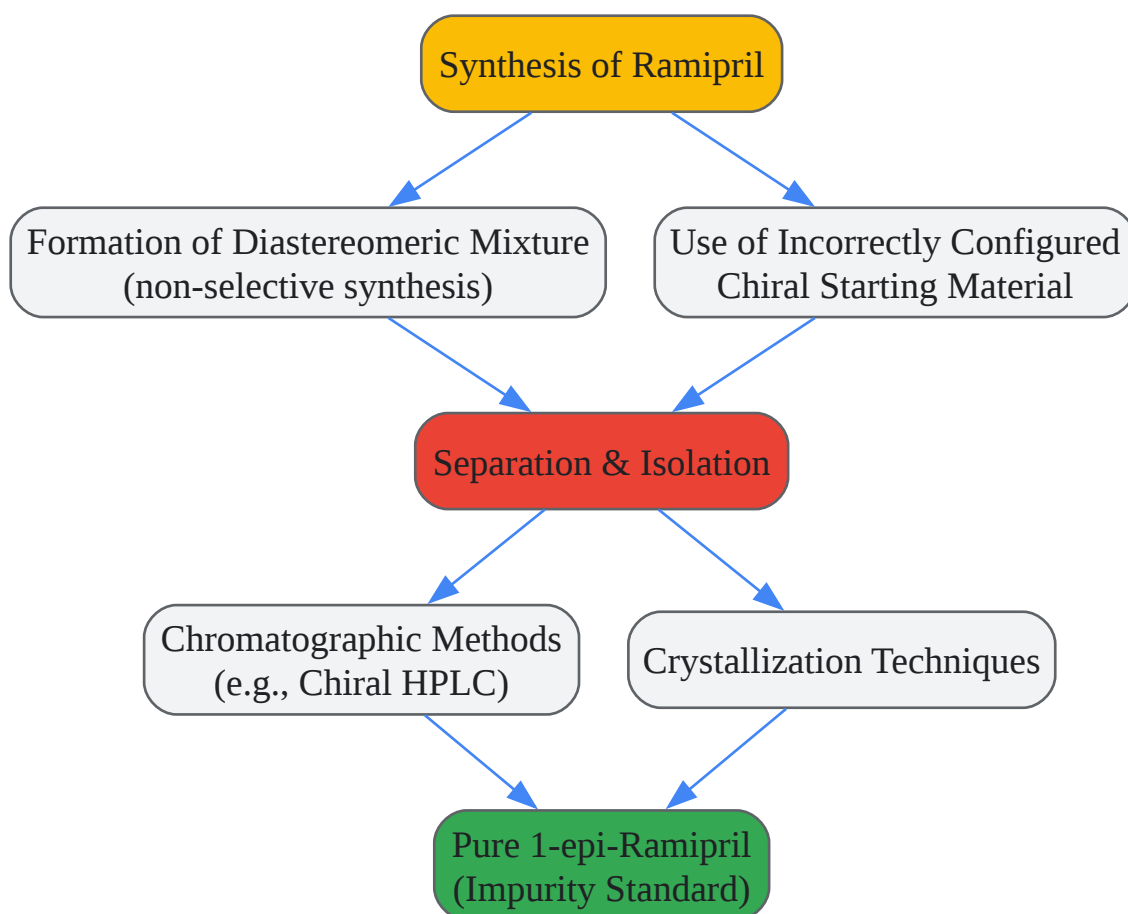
Synthesis of Ramipril

Formation of Diastereomeric Mixture (non-selective synthesis)

Use of Incorrectly Configured Chiral Starting Material

Separation & Isolation

Chromatographic Methods (e.g., Chiral HPLC)

Crystallization Techniques

Pure 1-epi-Ramipril (Impurity Standard)